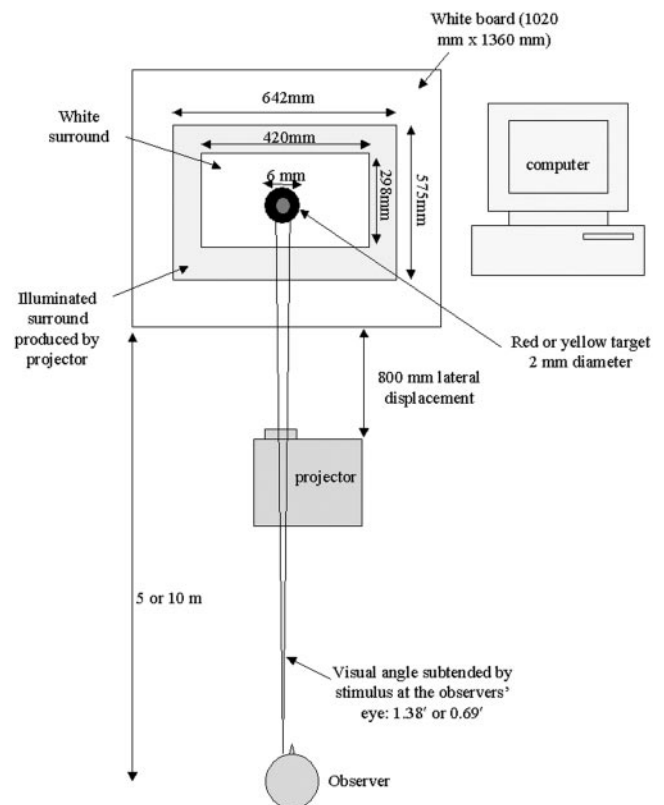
White board (1020 mm x 1360 mm)

642mm

White surround

420mm

6 mm

298mm

575mm

computer

Illuminated surround produced by projector

Red or yellow target 2 mm diameter

800 mm lateral displacement

projector

5 or 10 m

Visual angle subtended by stimulus at the observers' eye: 1.38′ or 0.69′

Observer